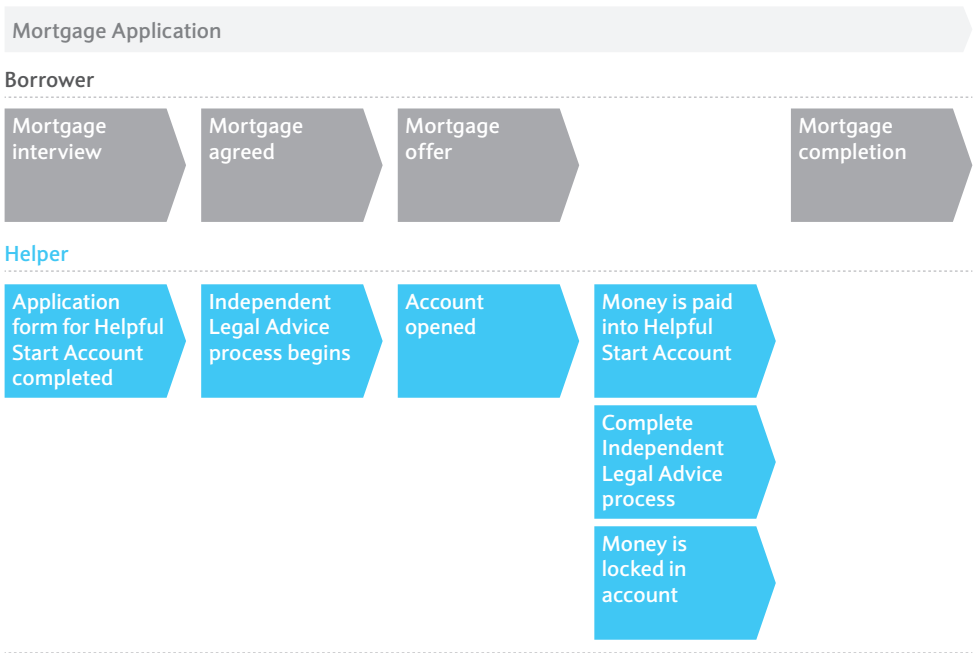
Mortgage Application

Borrower

Mortgage interview

Mortgage agreed

Mortgage offer

Mortgage completion

Helper

Application form for Helpful Start Account completed

Independent Legal Advice process begins

Account opened

Money is paid into Helpful Start Account

Complete Independent Legal Advice process

Money is locked in account